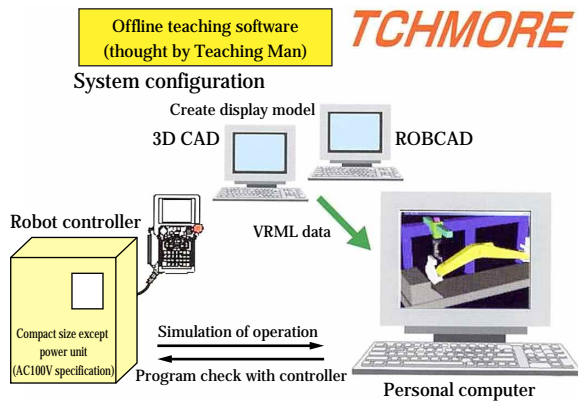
Offline teaching software (thought by Teaching Man)

TCHMORE

System configuration

Create display model

3D CAD

ROBCAD

Robot controller

VRML data

Compact size except power unit (AC100V specification)

Simulation of operation

Program check with controller

Personal computer